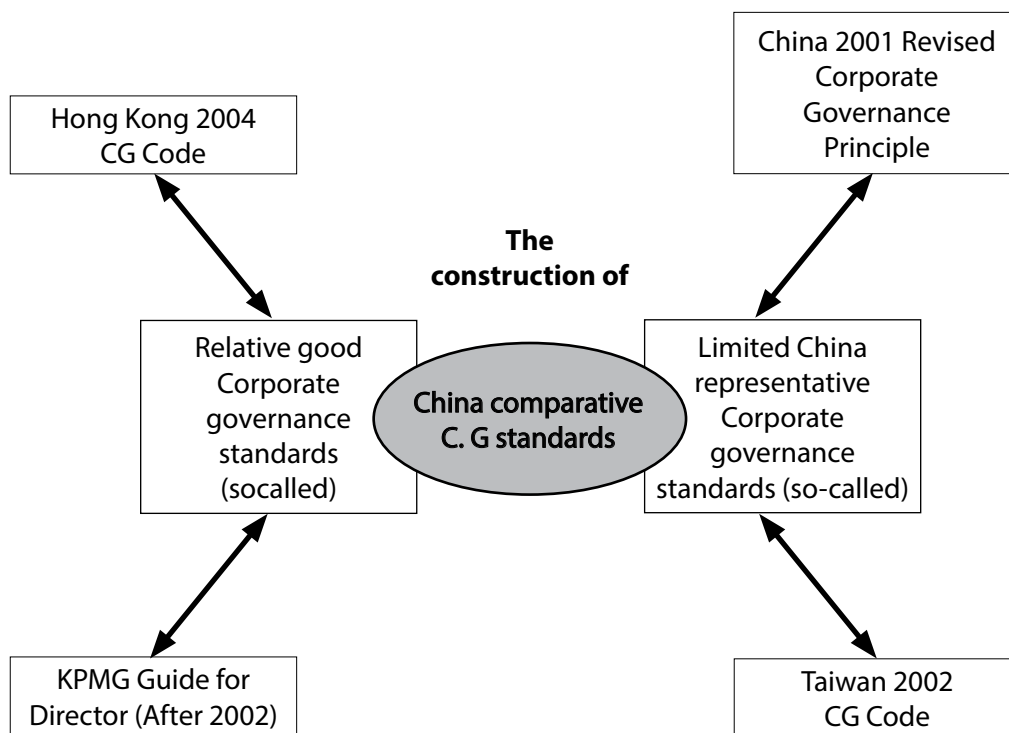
Hong Kong 2004 CG Code

China 2001 Revised Corporate Governance Principle

The construction of

Relative good Corporate governance standards (socalled)

China comparative C. G standards

Limited China representative Corporate governance standards (so-called)

KPMG Guide for Director (After 2002)

Taiwan 2002 CG Code